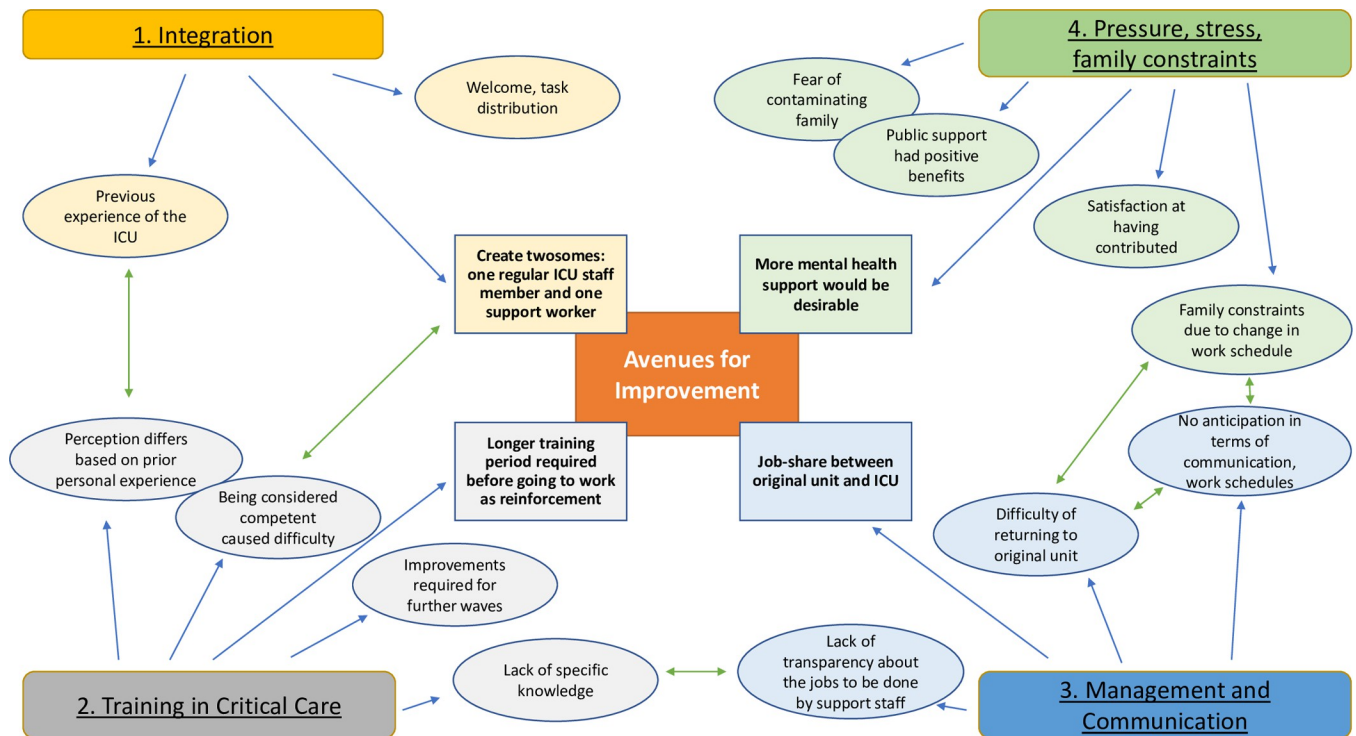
1. Integration

Welcome, task distribution

Previous experience of the ICU

4. Pressure, stress, family constraints

Fear of contaminating family

Public support had positive benefits

Satisfaction at having contributed

Family constraints due to change in work schedule

Create twosomes: one regular ICU staff member and one support worker

More mental health support would be desirable

Avenues for Improvement

Longer training period required before going to work as reinforcement

Job-share between original unit and ICU

Perception differs based on prior personal experience

Being considered competent caused difficulty

No anticipation in terms of communication, work schedules

Difficulty of returning to original unit

Improvements required for further waves

Lack of specific knowledge

Lack of transparency about the jobs to be done by support staff

2. Training in Critical Care

3. Management and Communication